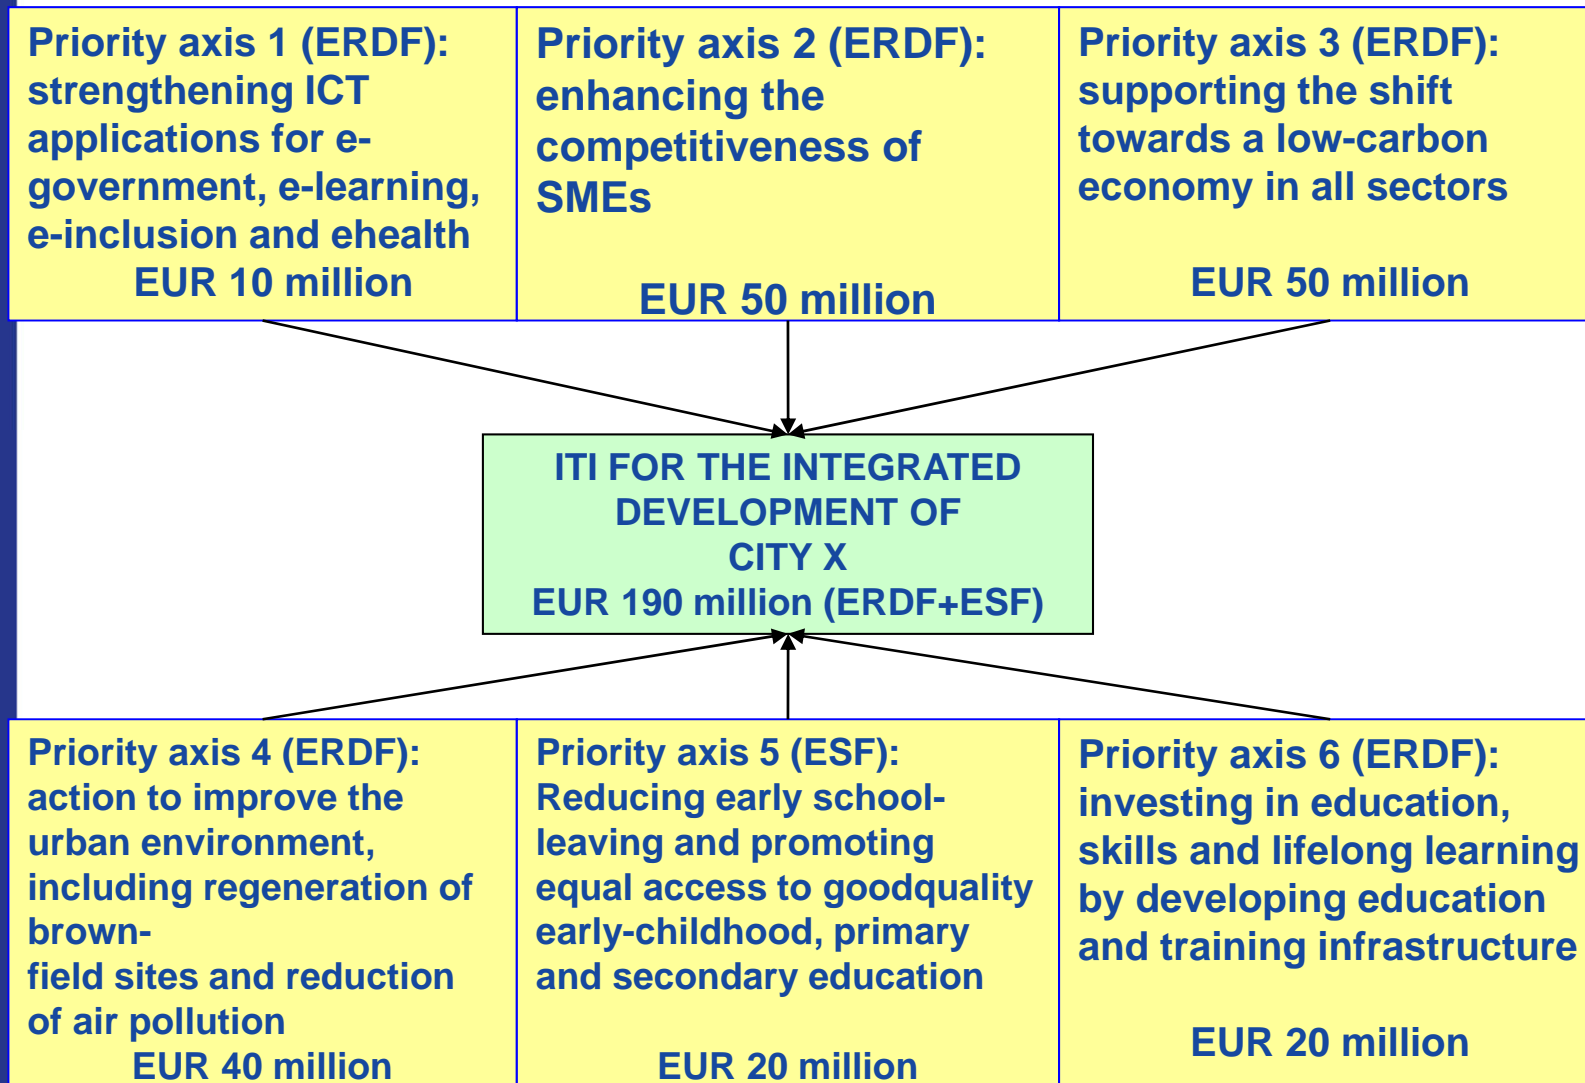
Priority axis 1 (ERDF): strengthening ICT applications for e-government, e-learning, e-inclusion and ehealth
EUR 10 million

Priority axis 2 (ERDF): enhancing the competitiveness of SMEs
EUR 50 million

Priority axis 3 (ERDF): supporting the shift towards a low-carbon economy in all sectors
EUR 50 million

ITI FOR THE INTEGRATED DEVELOPMENT OF CITY X
EUR 190 million (ERDF+ESF)

Priority axis 4 (ERDF): action to improve the urban environment, including regeneration of brown-field sites and reduction of air pollution
EUR 40 million

Priority axis 5 (ESF): Reducing early school-leaving and promoting equal access to goodquality early-childhood, primary and secondary education
EUR 20 million

Priority axis 6 (ERDF): investing in education, skills and lifelong learning by developing education and training infrastructure
EUR 20 million